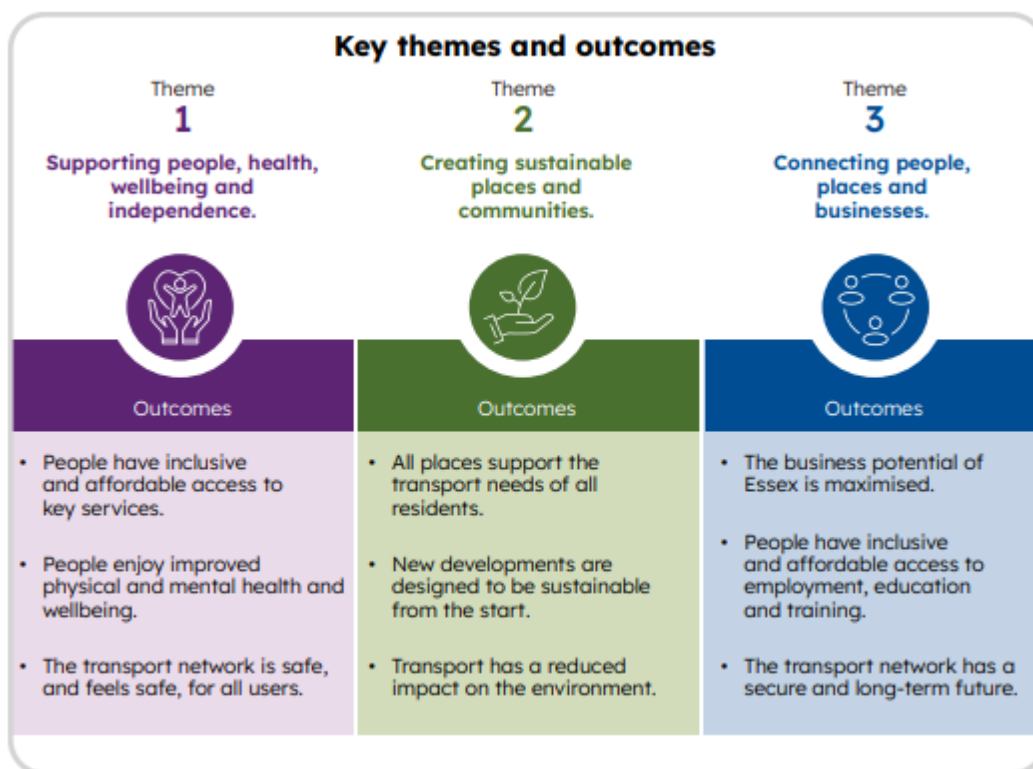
Key themes and outcomes

Theme
1
Supporting people, health, wellbeing and independence.

Outcomes

- People have inclusive and affordable access to key services.
- People enjoy improved physical and mental health and wellbeing.
- The transport network is safe, and feels safe, for all users.

Theme
2
Creating sustainable places and communities.

Outcomes

- All places support the transport needs of all residents.
- New developments are designed to be sustainable from the start.
- Transport has a reduced impact on the environment.

Theme
3
Connecting people, places and businesses.

Outcomes

- The business potential of Essex is maximised.
- People have inclusive and affordable access to employment, education and training.
- The transport network has a secure and long-term future.